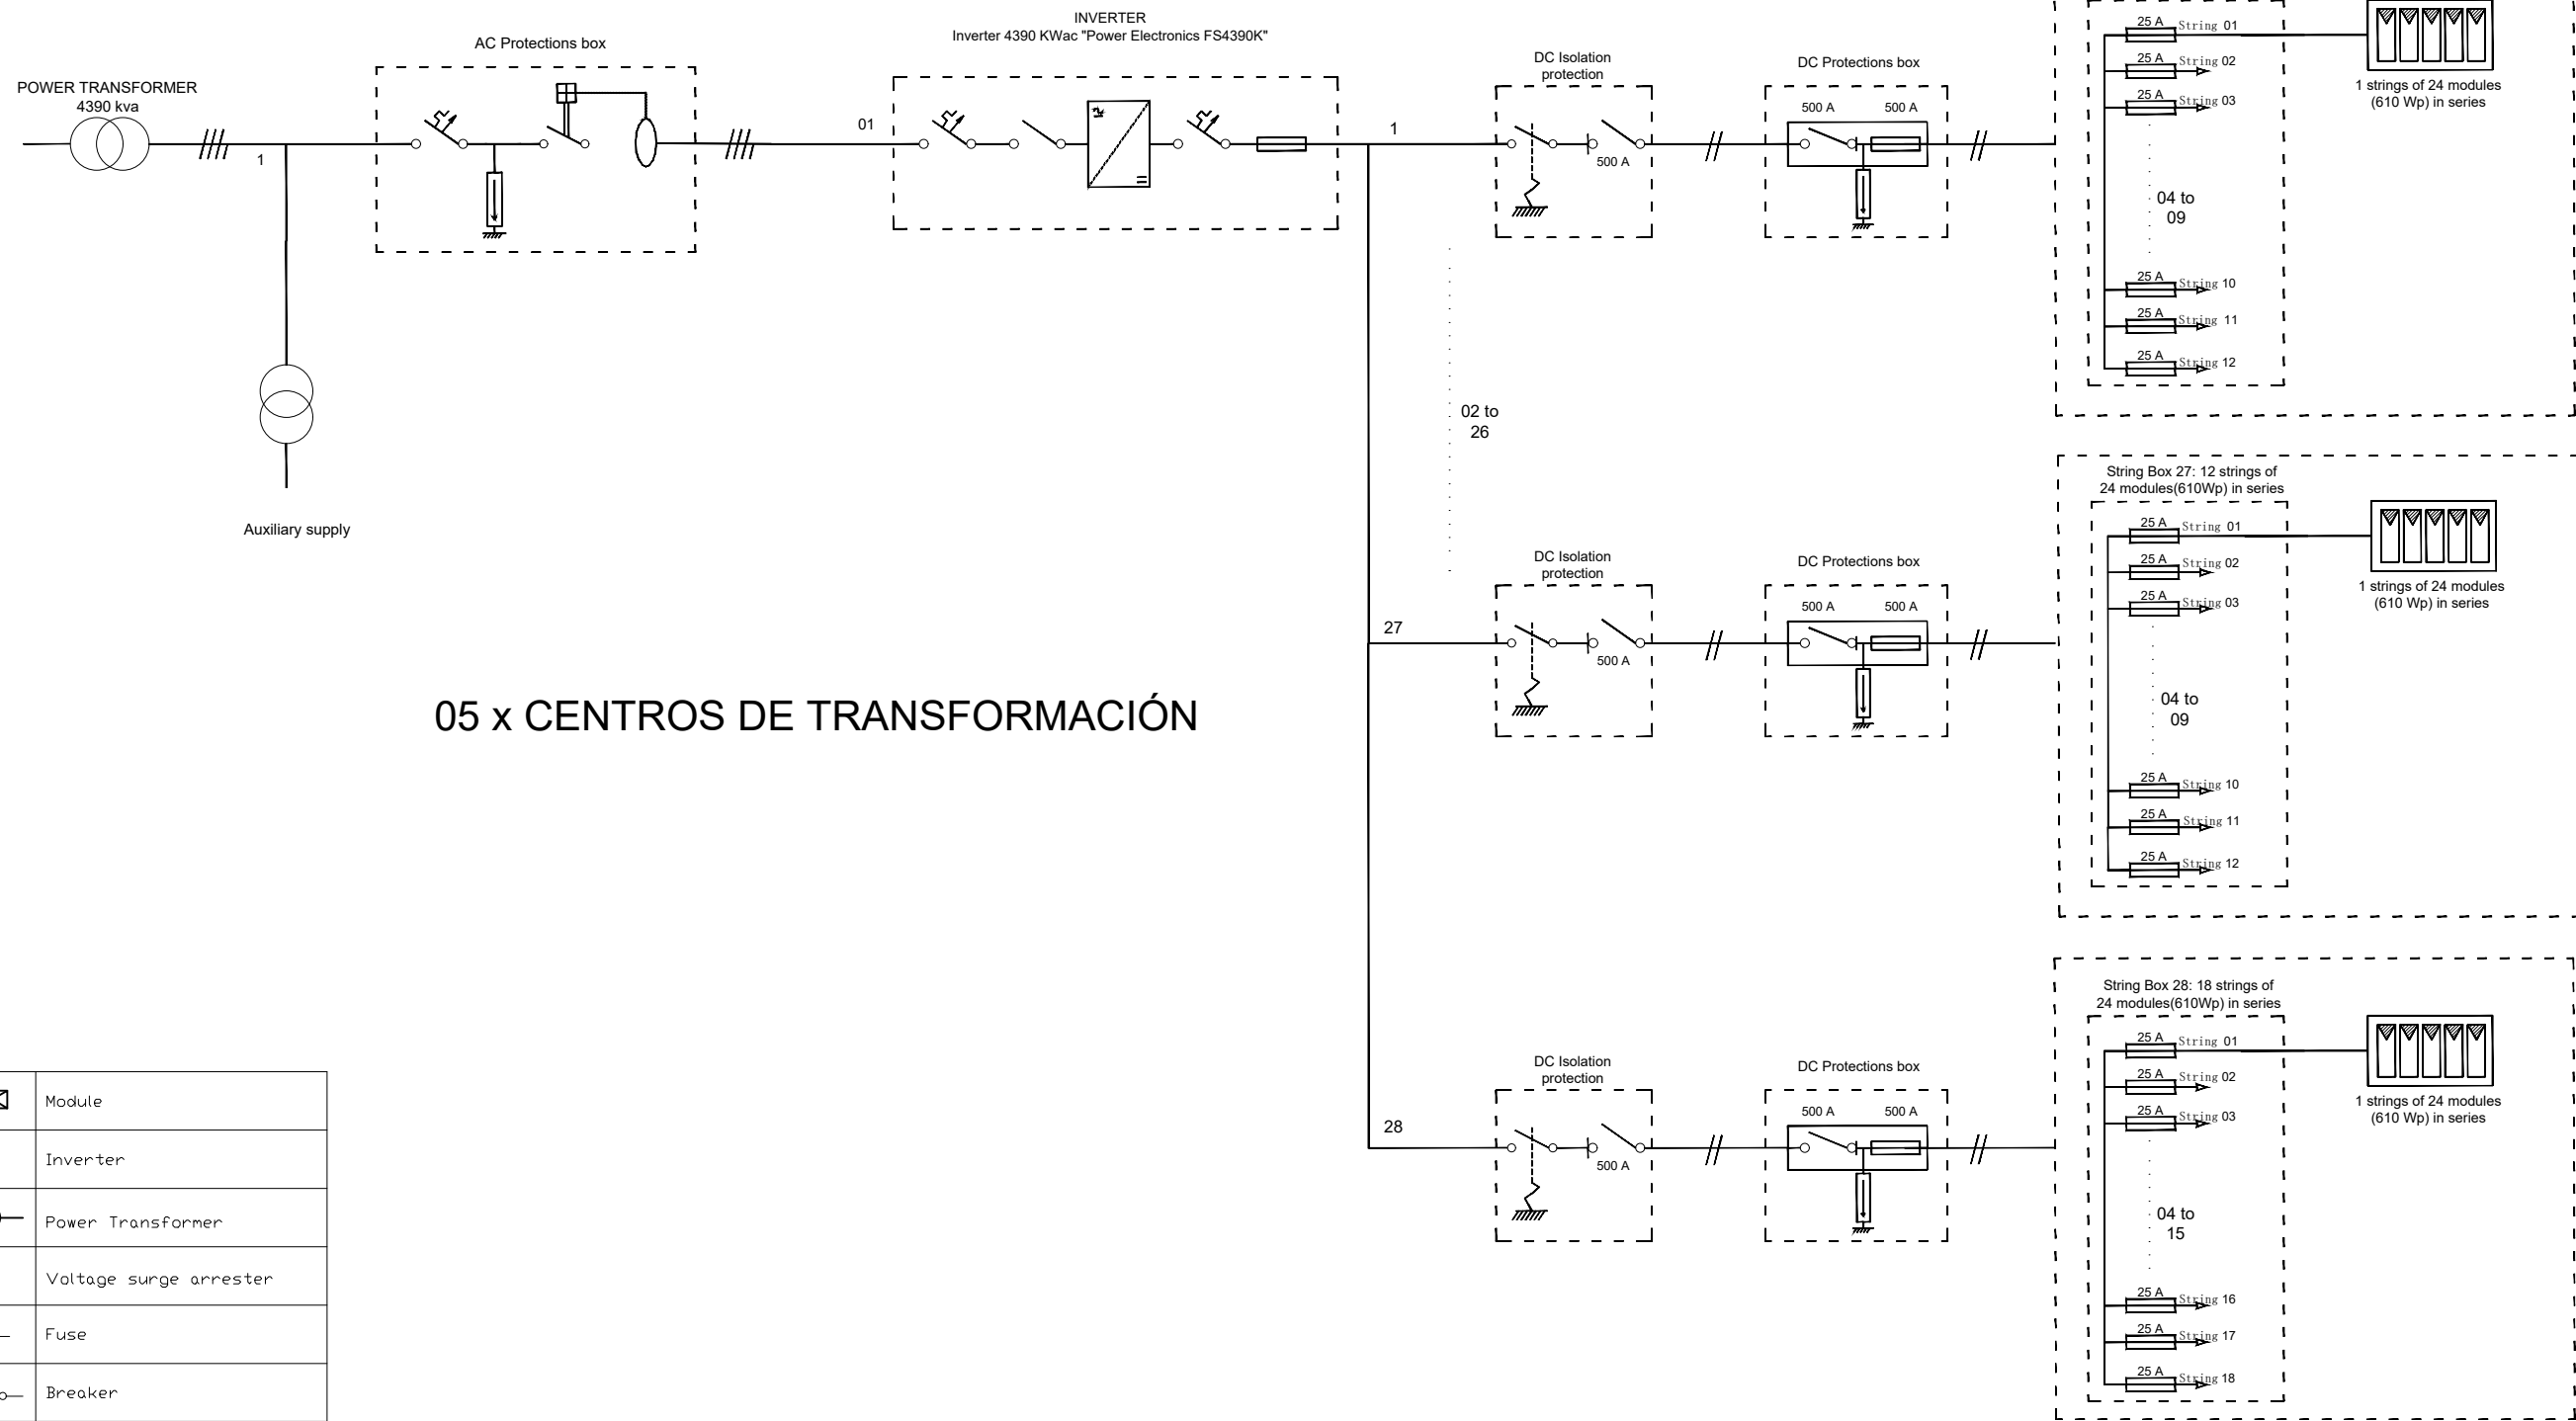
INVERTER
Inverter 4390 KWac "Power Electronics FS4390K"

AC Protections box

POWER TRANSFORMER
4390 kva

1

01

1

DC Isolation protection

500 A

DC Protections box

500 A 500 A

25 A String 01
25 A String 02
25 A String 03
04 to 09
25 A String 10
25 A String 11
25 A String 12

1 strings of 24 modules (610 Wp) in series

Auxiliary supply

02 to 26

String Box 27: 12 strings of 24 modules(610Wp) in series

25 A String 01
25 A String 02
25 A String 03
04 to 09
25 A String 10
25 A String 11
25 A String 12

1 strings of 24 modules (610 Wp) in series

DC Isolation protection

DC Protections box

500 A 500 A

27

500 A

05 x CENTROS DE TRANSFORMACIÓN

String Box 28: 18 strings of 24 modules(610Wp) in series

25 A String 01
25 A String 02
25 A String 03
04 to 15
25 A String 16
25 A String 17
25 A String 18

1 strings of 24 modules (610 Wp) in series

DC Isolation protection

DC Protections box

500 A 500 A

28

500 A

| | Module |
|---|---|
| | Inverter |
| | Power Transformer |
| | Voltage surge arrester |
| | Fuse |
| | Breaker |